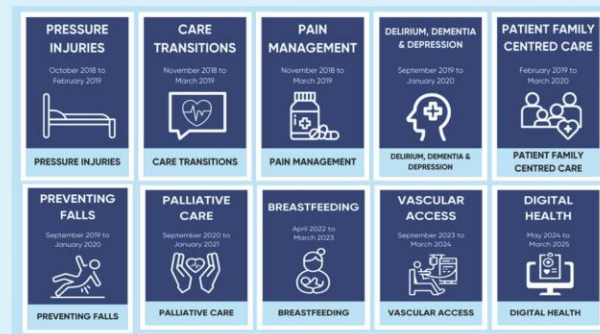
PRESSURE INJURIES

October 2018 to February 2019

PRESSURE INJURIES

CARE TRANSITIONS

November 2018 to March 2019

CARE TRANSITIONS

PAIN MANAGEMENT

November 2018 to March 2019

PAIN MANAGEMENT

DELIRIUM, DEMENTIA & DEPRESSION

September 2019 to January 2020

DELIRIUM, DEMENTIA & DEPRESSION

PATIENT FAMILY CENTRED CARE

February 2019 to March 2020

PATIENT FAMILY CENTRED CARE

PREVENTING FALLS

September 2019 to January 2020

PREVENTING FALLS

PALLIATIVE CARE

September 2020 to January 2021

PALLIATIVE CARE

BREASTFEEDING

April 2022 to March 2023

BREASTFEEDING

VASCULAR ACCESS

September 2023 to March 2024

VASCULAR ACCESS

DIGITAL HEALTH

May 2024 to March 2025

DIGITAL HEALTH